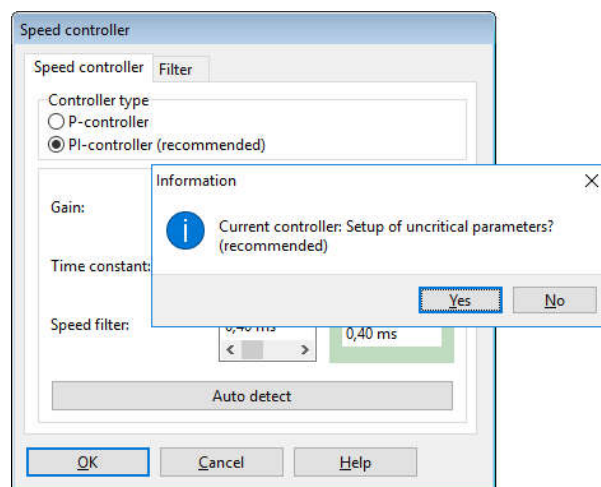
Speed controller

Speed controller | Filter

Controller type
P-controller
PI-controller (recommended)

Gain:

Time constant:

Speed filter:

0,40 ms

0,40 ms

Auto detect

OK | Cancel | Help

Information

Current controller: Setup of uncritical parameters? (recommended)

Yes | No